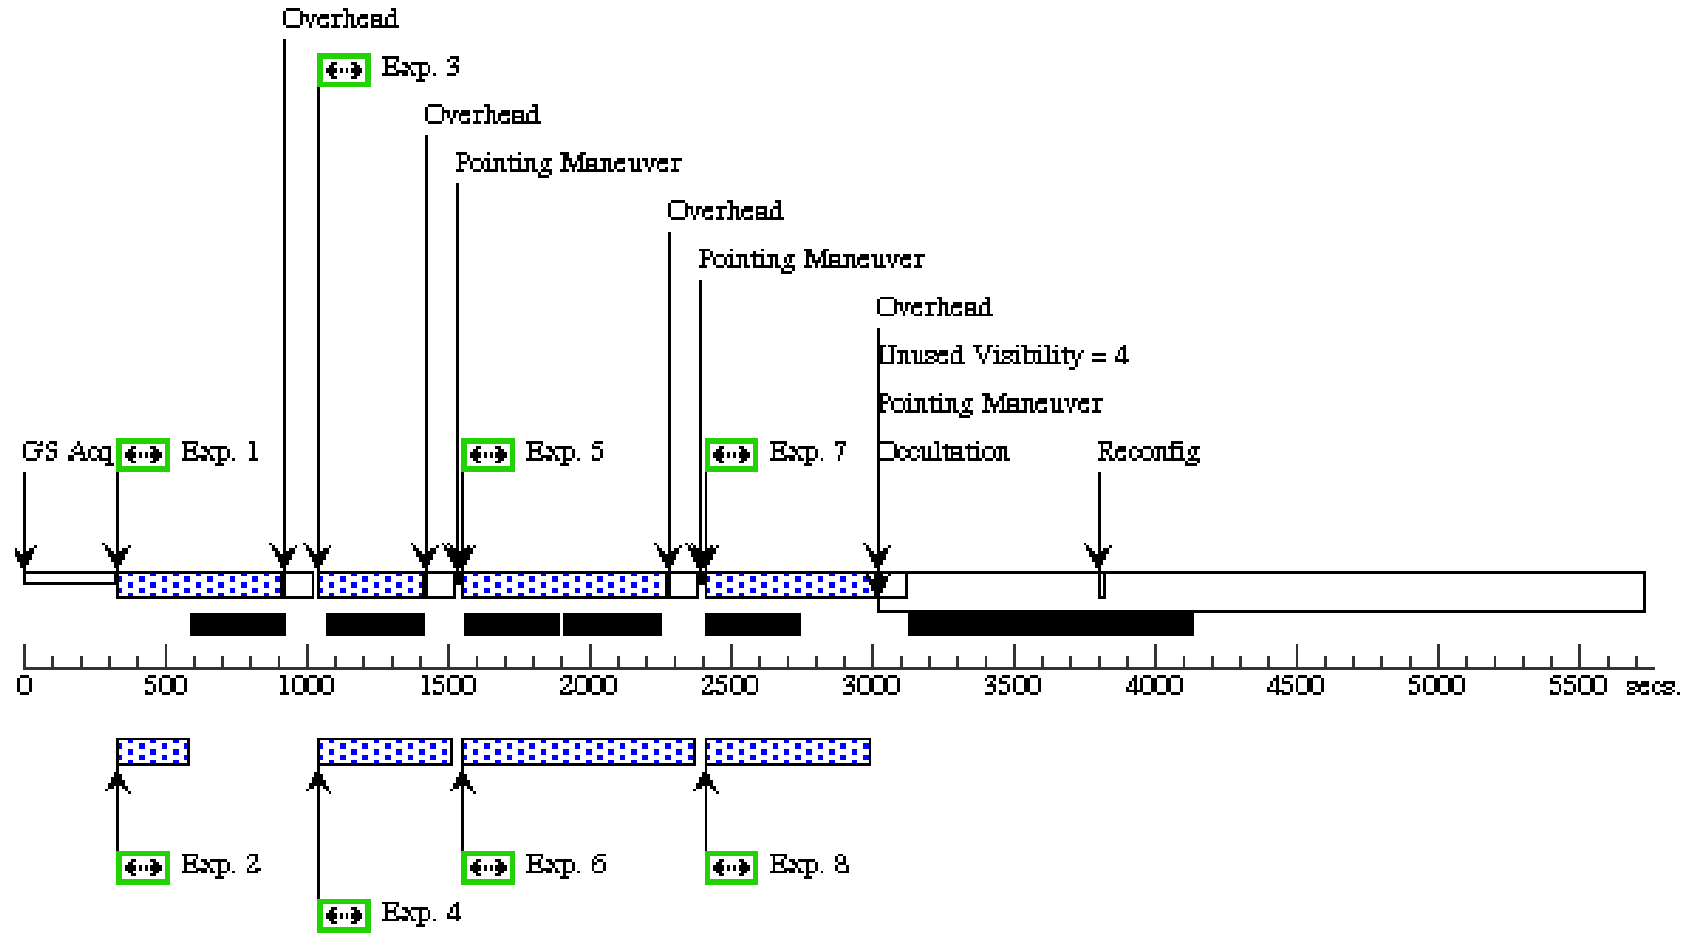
Overhead

Exp. 3

Overhead

Pointing Maneuver

Overhead

Pointing Maneuver

Overhead

Unused Visibility = 4

Pointing Maneuver

GS Acq

Exp. 1

Exp. 5

Exp. 7

Occultation

Reconfig

0 500 1000 1500 2000 2500 3000 3500 4000 4500 5000 5500 secs.

Exp. 2

Exp. 6

Exp. 8

Exp. 4